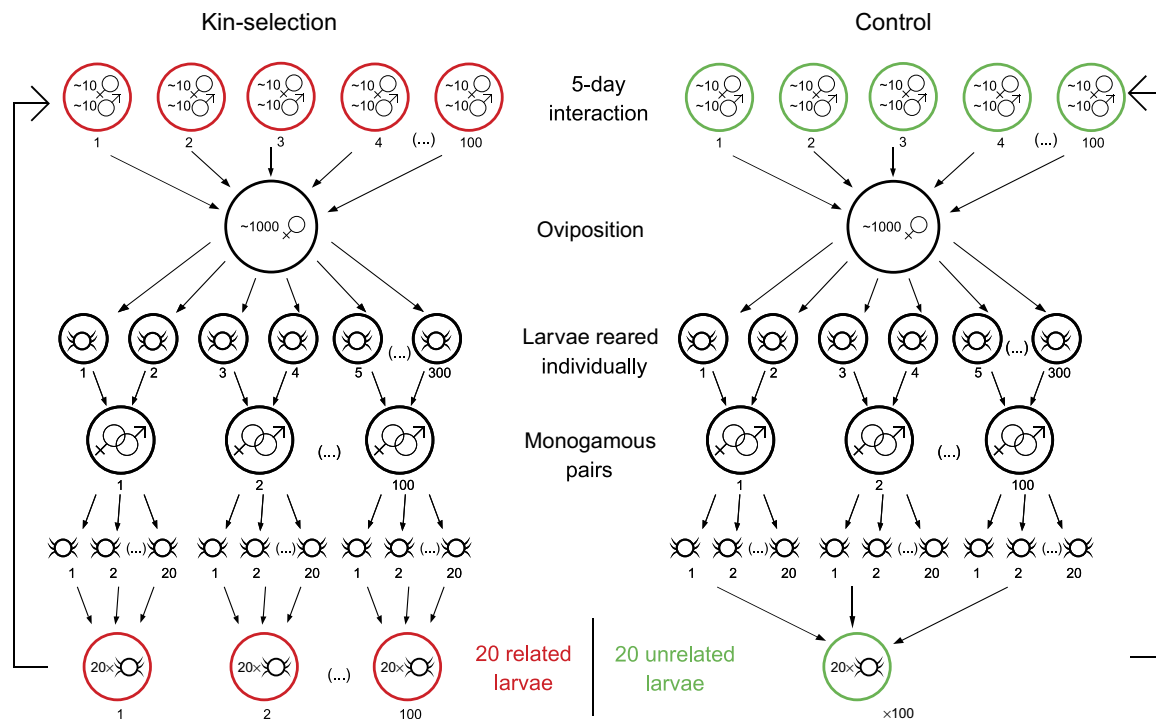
Kin-selection

Control

~10 ♀ ~10 ♂ 1
~10 ♀ ~10 ♂ 2
~10 ♀ ~10 ♂ 3
~10 ♀ ~10 ♂ 4
(...)
~10 ♀ ~10 ♂ 100

5-day interaction

~10 ♀ ~10 ♂ 1
~10 ♀ ~10 ♂ 2
~10 ♀ ~10 ♂ 3
~10 ♀ ~10 ♂ 4
(...)
~10 ♀ ~10 ♂ 100

~1000 ♀

Oviposition

~1000 ♀

1 2 3 4 5 (...) 300

Larvae reared individually

1 2 3 4 5 (...) 300

1 2 (...) 100

Monogamous pairs

1 2 (...) 100

1 2 (...) 20
1 2 (...) 20
1 2 (...) 20

1 2 (...) 20
1 2 (...) 20
1 2 (...) 20

20× 1
20× 2
(...)
20× 100

20 related larvae

20 unrelated larvae

20×
×100